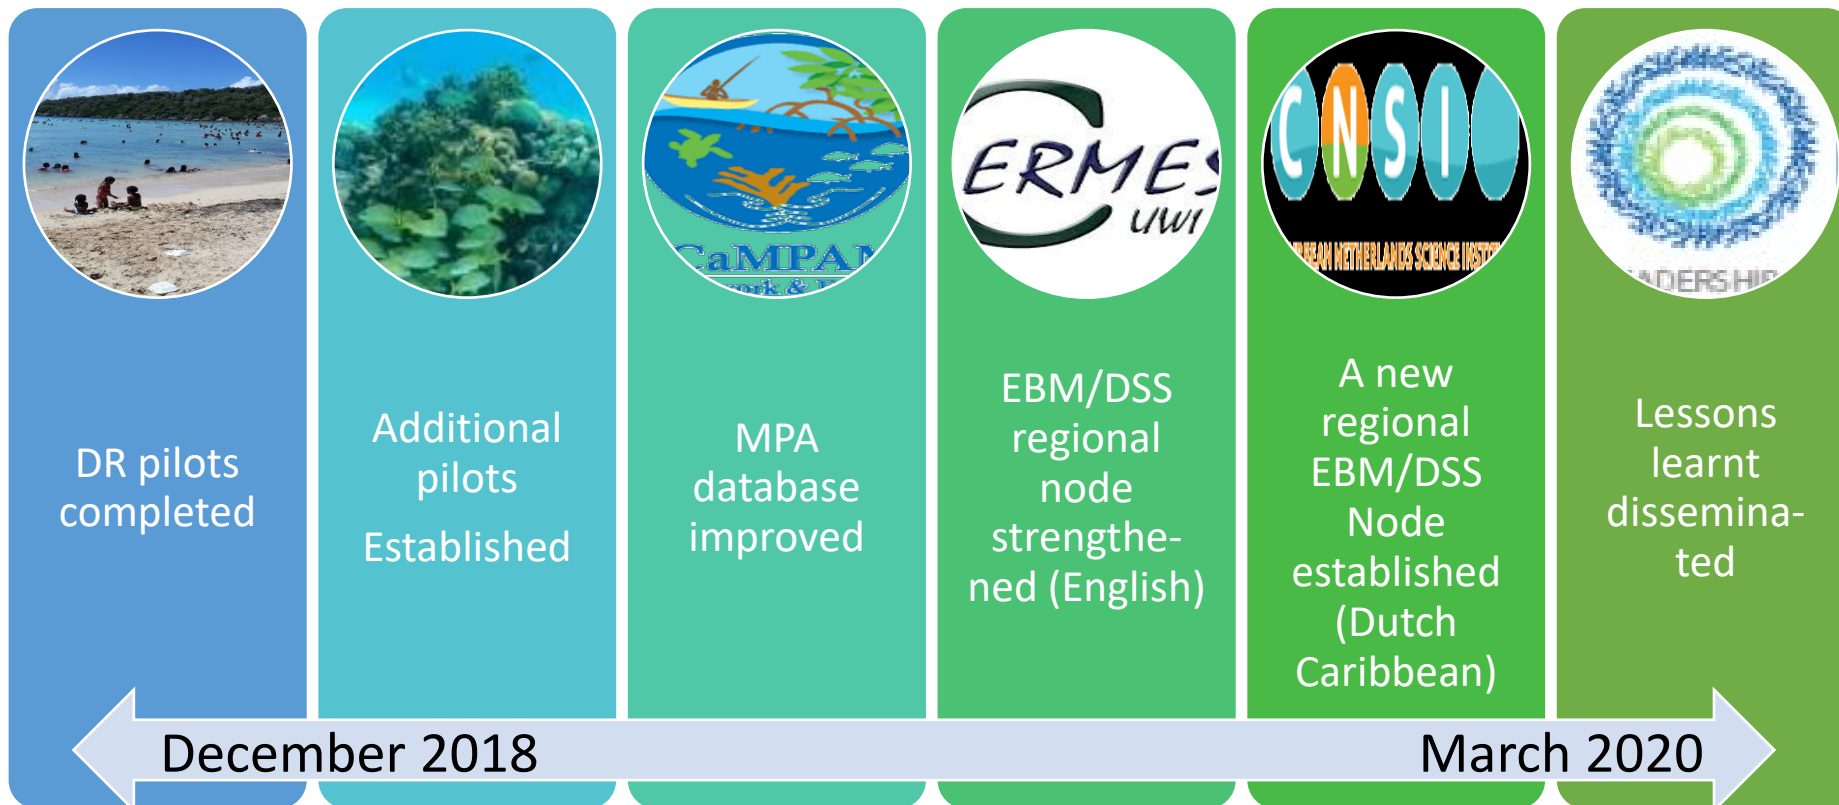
DR pilots completed

Additional pilots

Established

CaMPAM
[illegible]work & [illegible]

MPA database improved

ERMES
UWI

EBM/DSS regional node strengthened (English)

CNSI
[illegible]BEAN NETHERLANDS SCIENCE INSTI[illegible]

A new regional EBM/DSS Node established (Dutch Caribbean)

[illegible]ADERSHI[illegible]

Lessons learnt disseminated

December 2018

March 2020